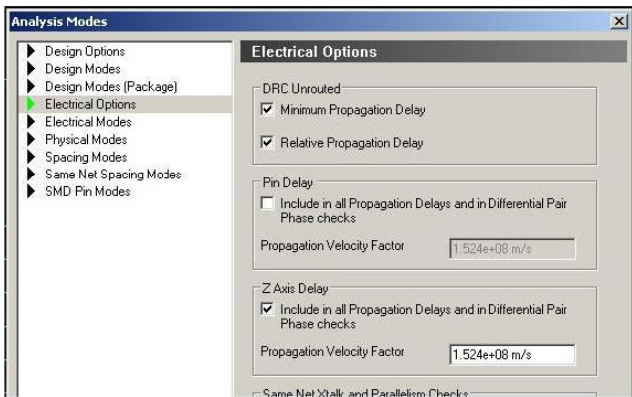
Analysis Modes

Design Options
Design Modes
Design Modes (Package)
Electrical Options
Electrical Modes
Physical Modes
Spacing Modes
Same Net Spacing Modes
SMD Pin Modes

Electrical Options

DRC Unrouted
☑ Minimum Propagation Delay
☑ Relative Propagation Delay

Pin Delay
☐ Include in all Propagation Delays and in Differential Pair Phase checks
Propagation Velocity Factor 1.524e+08 m/s

Z Axis Delay
☑ Include in all Propagation Delays and in Differential Pair Phase checks
Propagation Velocity Factor 1.524e+08 m/s

Same Net Xtalk and Parallelism Checks